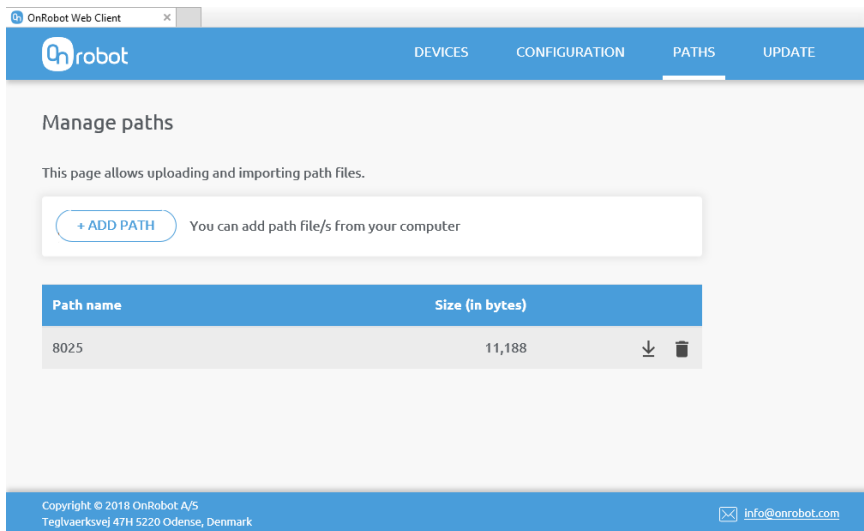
OnRobot Web Client ×

On robot

DEVICES CONFIGURATION PATHS UPDATE

Manage paths

This page allows uploading and importing path files.

+ ADD PATH You can add path file/s from your computer

| Path name | Size (in bytes) |
|---|---|
| 8025 | 11,188 |

Copyright © 2018 OnRobot A/S
Teglvaerksvej 47H 5220 Odense, Denmark

info@onrobot.com